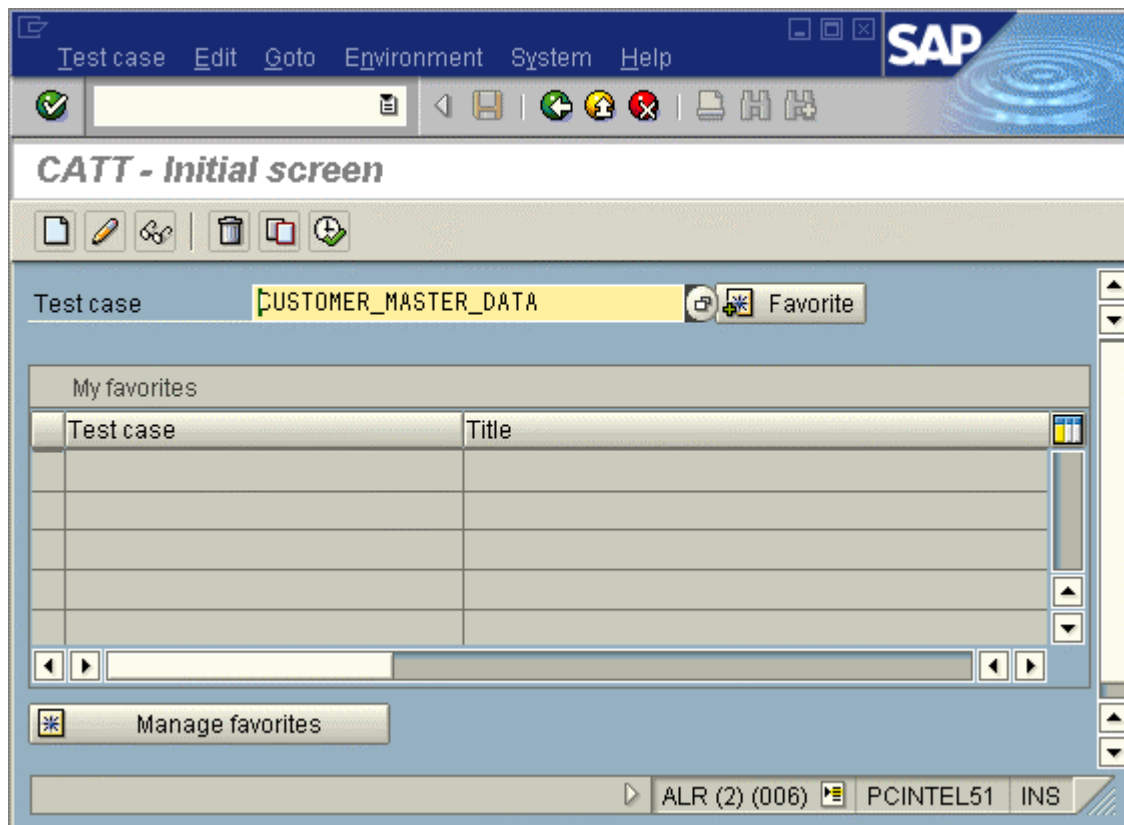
Test case Edit Goto Environment System Help

SAP

CATT - Initial screen

Test case CUSTOMER_MASTER_DATA Favorite

My favorites

| Test case | Title |
|---|---|
| | |
| | |
| | |
| | |
| | |

Manage favorites

ALR (2) (006) PCINTEL51 INS